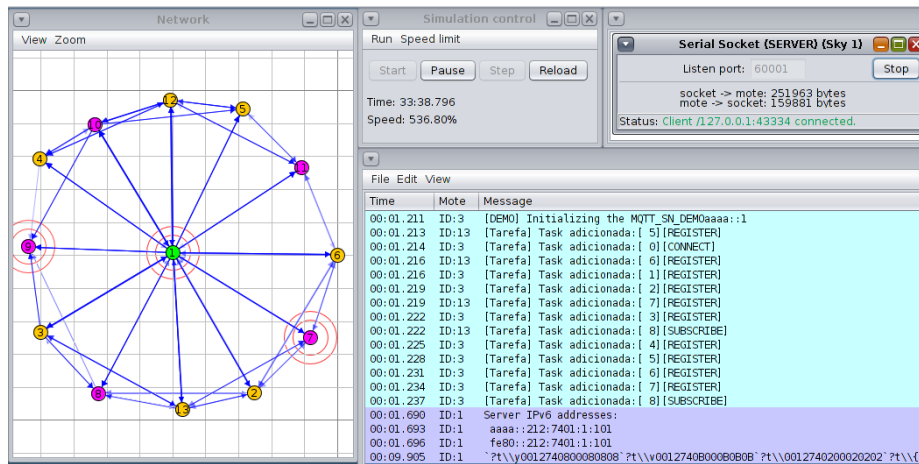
Network

View Zoom

12 5 11 11 4 9 1 6 3 7 8 13 2

Simulation control

Run Speed limit

Start Pause Step Reload

Time: 33:38.796

Speed: 536.80%

Serial Socket (SERVER) (Sky 1)

Listen port: 60001 Stop

socket -> mote: 251963 bytes
mote -> socket: 159881 bytes

Status: Client /127.0.0.1:43334 connected.

File Edit View

| Time | Mote | Message |
|---|---|---|
| 00:01.211 | ID:3 | [DEMO] Initializing the MQTT_SN_DEMOaaaa::1 |
| 00:01.213 | ID:13 | [Tarefa] Task adicionada:[ 5][REGISTER] |
| 00:01.214 | ID:3 | [Tarefa] Task adicionada:[ 0][CONNECT] |
| 00:01.216 | ID:13 | [Tarefa] Task adicionada:[ 6][REGISTER] |
| 00:01.216 | ID:3 | [Tarefa] Task adicionada:[ 1][REGISTER] |
| 00:01.219 | ID:3 | [Tarefa] Task adicionada:[ 2][REGISTER] |
| 00:01.219 | ID:13 | [Tarefa] Task adicionada:[ 7][REGISTER] |
| 00:01.222 | ID:3 | [Tarefa] Task adicionada:[ 3][REGISTER] |
| 00:01.222 | ID:13 | [Tarefa] Task adicionada:[ 8][SUBSCRIBE] |
| 00:01.225 | ID:3 | [Tarefa] Task adicionada:[ 4][REGISTER] |
| 00:01.228 | ID:3 | [Tarefa] Task adicionada:[ 5][REGISTER] |
| 00:01.231 | ID:3 | [Tarefa] Task adicionada:[ 6][REGISTER] |
| 00:01.234 | ID:3 | [Tarefa] Task adicionada:[ 7][REGISTER] |
| 00:01.237 | ID:3 | [Tarefa] Task adicionada:[ 8][SUBSCRIBE] |
| 00:01.690 | ID:1 | Server IPv6 addresses: |
| 00:01.693 | ID:1 | aaaa::212:7401:1:101 |
| 00:01.696 | ID:1 | fe80::212:7401:1:101 |
| 00:09.905 | ID:1 | `?t\\y0012740800080808`?t\\v0012740B000B0B0B`?t\\\0012740200020202`?t\\[ |